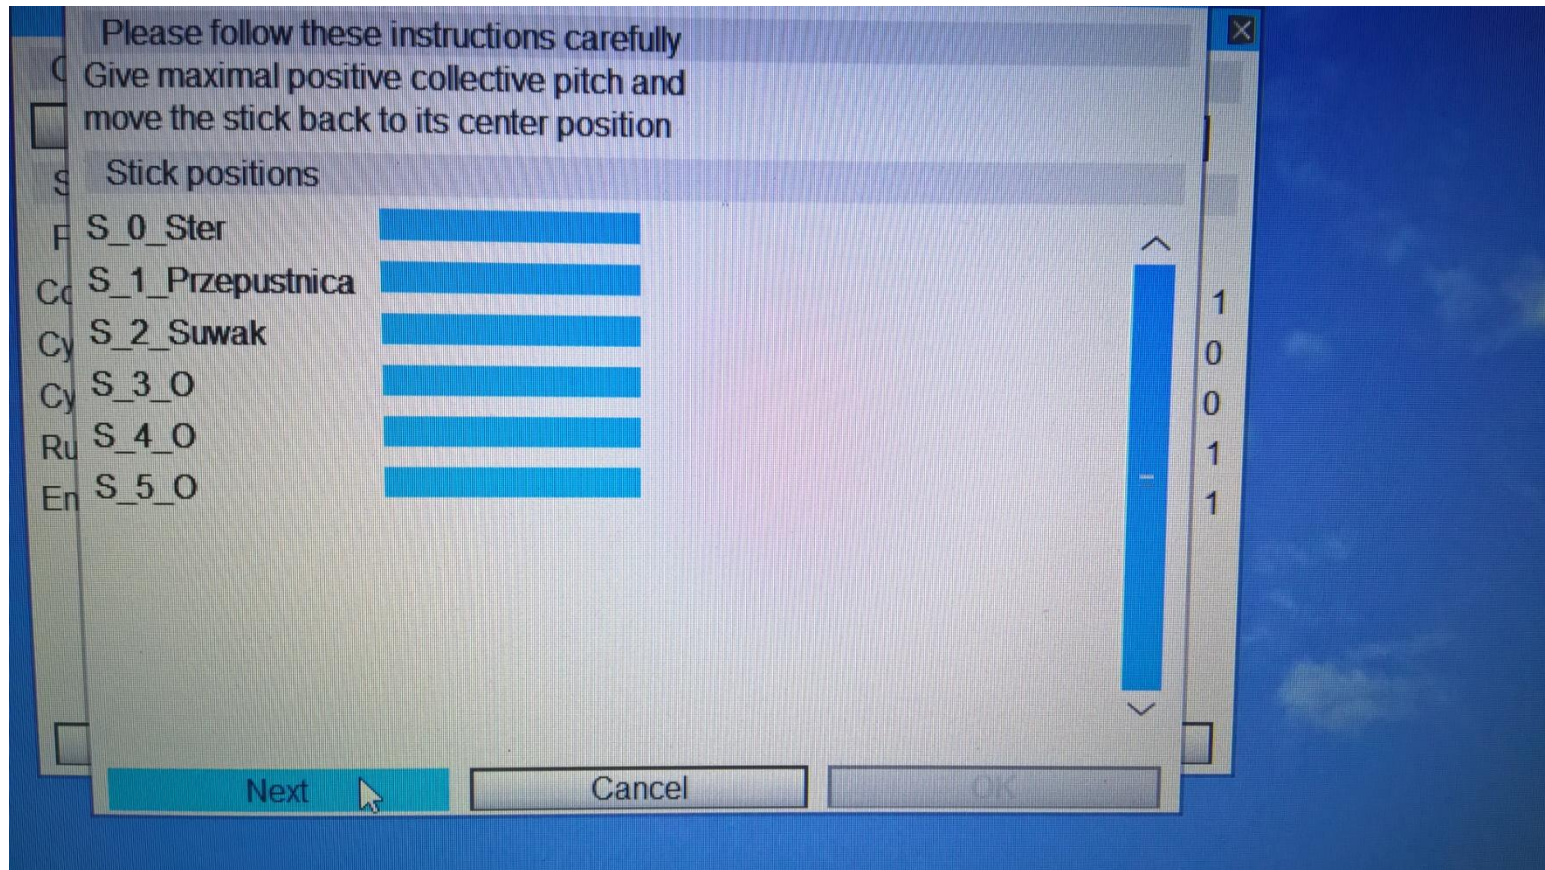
Please follow these instructions carefully
Give maximal positive collective pitch and move the stick back to its center position

Stick positions

S_0_Ster
S_1_Przepustnica
S_2_Suwak
S_3_O
S_4_O
S_5_O

Next
Cancel
OK